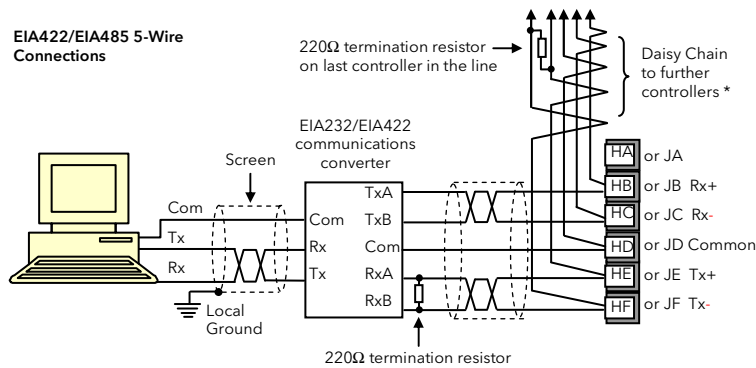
EIA422/EIA485 5-Wire Connections

220Ω termination resistor on last controller in the line

Daisy Chain to further controllers *

EIA232/EIA422 communications converter

Screen

Com
Tx
Rx

Com
Rx
Tx

TxA
TxB
Com
RxA
RxB

Local Ground

220Ω termination resistor

HA or JA
HB or JB Rx+
HC or JC Rx-
HD or JD Common
HE or JE Tx+
HF or JF Tx-